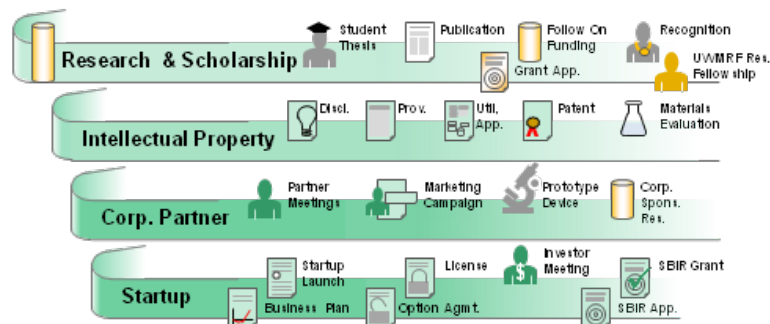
Research & Scholarship

Student Thesis

Publication

Follow On Funding

Recognition

Grant App.

UWMRF Res. Fellowship

Intellectual Property

Discl.

Prov.

Util. App.

Patent

Materials Evaluation

Corp. Partner

Partner Meetings

Marketing Campaign

Prototype Device

Corp. Spons. Res.

Startup

Startup Launch

License

Investor Meeting

SBIR Grant

Business Plan

Option Agmt.

SBIR App.